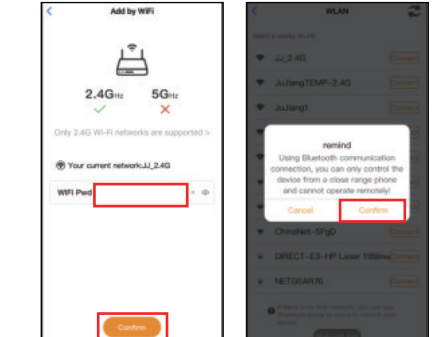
Add by WiFi

2.4GHz 5GHz

Only 2.4G Wi-Fi networks are supported >

Your current network:JJ_2.4G

WiFi Pwd

Confirm

WLAN

Select a nearby Wi-Fi

JJ_2.4G Connect

JiuJiangTEMP-2.4G Connect

JiuJiang1 Connect

remind

Using Bluetooth communication connection, you can only control the device from a close range phone and cannot operate remotely!

Cancel Confirm

ChinaNet-5FgD

DIRECT-E3-HP Laser 1088nw Connect

NETGEAR76 Connect

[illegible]